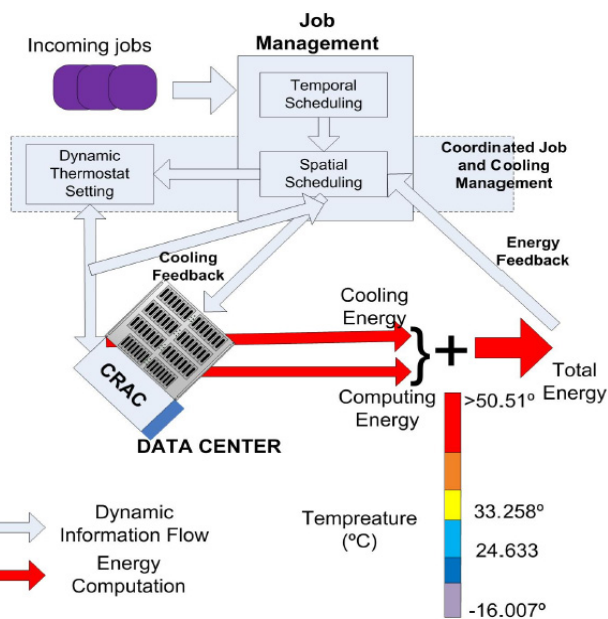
Incoming jobs

Job Management

Temporal Scheduling

Spatial Scheduling

Dynamic Thermostat Setting

Coordinated Job and Cooling Management

Cooling Feedback

Energy Feedback

Cooling Energy

Computing Energy

}+

Total Energy

CRAC

DATA CENTER

>50.51º

33.258º

24.633

-16.007º

Tempreature (ºC)

Dynamic Information Flow

Energy Computation